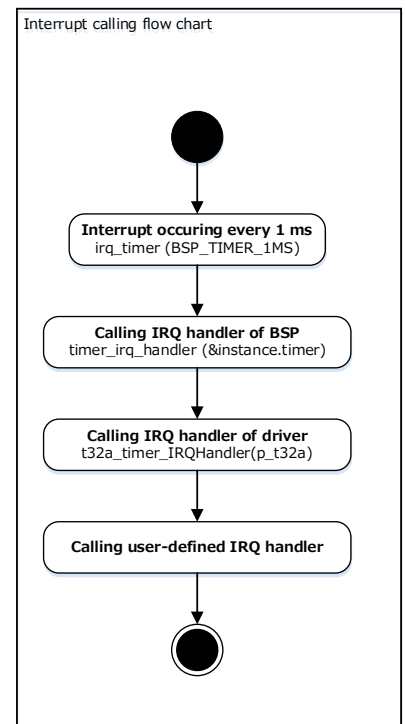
Interrupt calling flow chart

Interrupt occuring every 1 ms
irq_timer (BSP_TIMER_1MS)

Calling IRQ handler of BSP
timer_irq_handler (&instance.timer)

Calling IRQ handler of driver
t32a_timer_IRQHandler(p_t32a)

Calling user-defined IRQ handler